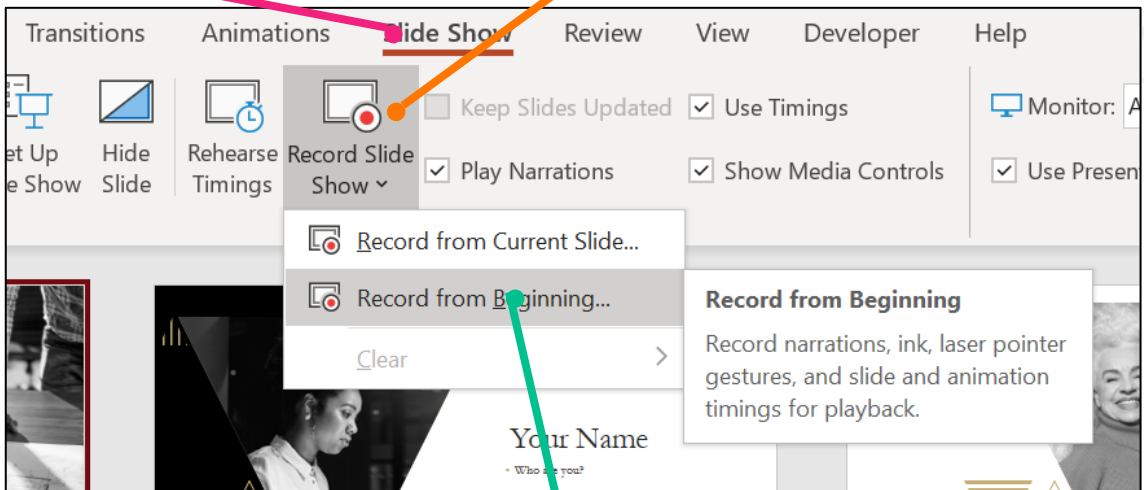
Transitions Animations Slide Show Review View Developer Help

et Up
e Show

Hide
Slide

Rehearse
Timings

Record Slide
Show

Keep Slides Updated

Play Narrations

Use Timings

Show Media Controls

Monitor: A

Use Presen

Record from Current Slide...

Record from Beginning...

Clear

Record from Beginning

Record narrations, ink, laser pointer gestures, and slide and animation timings for playback.

Your Name

• Who are you?